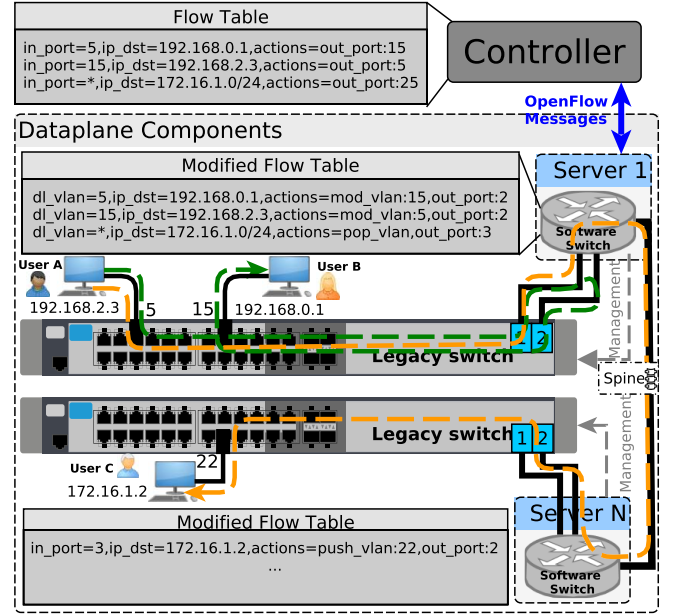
Flow Table

in_port=5,ip_dst=192.168.0.1,actions=out_port:15
in_port=15,ip_dst=192.168.2.3,actions=out_port:5
in_port=*,ip_dst=172.16.1.0/24,actions=out_port:25

Controller

OpenFlow Messages

Dataplane Components

Modified Flow Table

dl_vlan=5,ip_dst=192.168.0.1,actions=mod_vlan:15,out_port:2
dl_vlan=15,ip_dst=192.168.2.3,actions=mod_vlan:5,out_port:2
dl_vlan=*,ip_dst=172.16.1.0/24,actions=pop_vlan,out_port:3

Server 1

Software Switch

User A

192.168.2.3

5

15

User B

192.168.0.1

1 2

Legacy switch

Management

Spine

Legacy switch

1 2

Management

User C

22

172.16.1.2

Server N

Modified Flow Table

in_port=3,ip_dst=172.16.1.2,actions=push_vlan:22,out_port:2
...

Software Switch